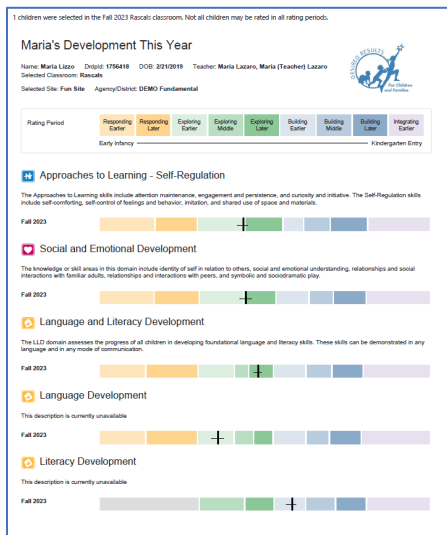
1 children were selected in the Fall 2023 Rascals classroom. Not all children may be rated in all rating periods.

Maria's Development This Year

Name: Maria Lizzo Drdpid: 1756418 DOB: 2/21/2019 Teacher: Maria Lazaro, Maria (Teacher) Lazaro
Selected Classroom: Rascals

Selected Site: Fun Site Agency/District: DEMO Fundamental

DESIRED RESULTS for Children and Families

| Rating Period | Responding Earlier | Responding Later | Exploring Earlier | Exploring Middle | Exploring Later | Building Earlier | Building Middle | Building Later | Integrating Earlier |
|---|---|---|---|---|---|---|---|---|---|

Early Infancy — Kindergarten Entry

Approaches to Learning - Self-Regulation

The Approaches to Learning skills include attention maintenance, engagement and persistence, and curiosity and initiative. The Self-Regulation skills include self-comforting, self-control of feelings and behavior, imitation, and shared use of space and materials.

Fall 2023

Social and Emotional Development

The knowledge or skill areas in this domain include identity of self in relation to others, social and emotional understanding, relationships and social interactions with familiar adults, relationships and interactions with peers, and symbolic and sociodramatic play.

Fall 2023

Language and Literacy Development

The LLD domain assesses the progress of all children in developing foundational language and literacy skills. These skills can be demonstrated in any language and in any mode of communication.

Fall 2023

Language Development

This description is currently unavailable

Fall 2023

Literacy Development

This description is currently unavailable

Fall 2023